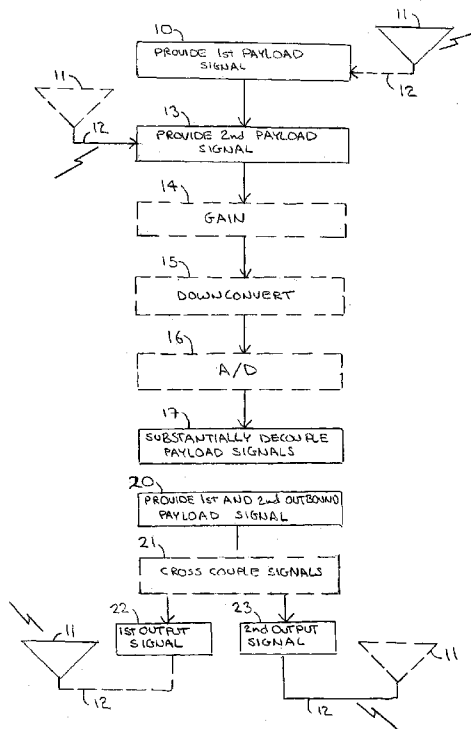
10
11
PROVIDE 1st PAYLOAD SIGNAL
12
11
12
13
PROVIDE 2nd PAYLOAD SIGNAL
14
GAIN
15
DOWNCONVERT
16
A/D
17
SUBSTANTIALLY DECOUPLE PAYLOAD SIGNALS
20
PROVIDE 1st AND 2nd OUTBOUND PAYLOAD SIGNAL
21
CROSS COUPLE SIGNALS
22
1ST OUTPUT SIGNAL
23
2nd OUTPUT SIGNAL
11
12
11
12